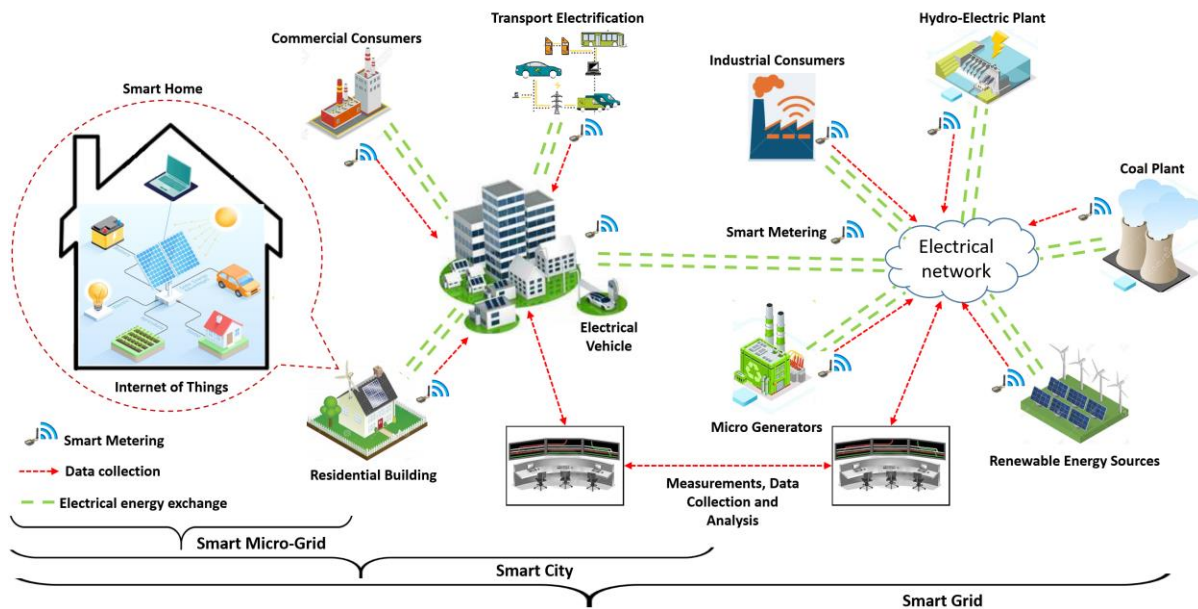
Transport Electrification

Commercial Consumers

Industrial Consumers

Hydro-Electric Plant

Smart Home

Coal Plant

Smart Metering

Electrical network

Electrical Vehicle

Internet of Things

Micro Generators

Smart Metering

Data collection

Electrical energy exchange

Residential Building

Measurements, Data Collection and Analysis

Renewable Energy Sources

Smart Micro-Grid

Smart City

Smart Grid